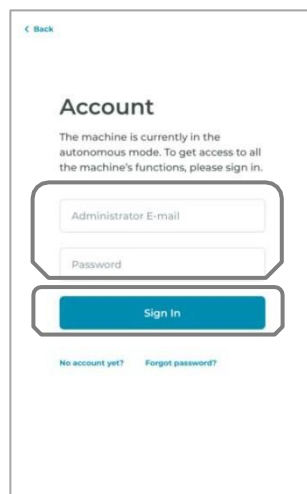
< Back

Account

The machine is currently in the autonomous mode. To get access to all the machine's functions, please sign in.

Administrator E-mail

Password

Sign In

No account yet? Forgot password?